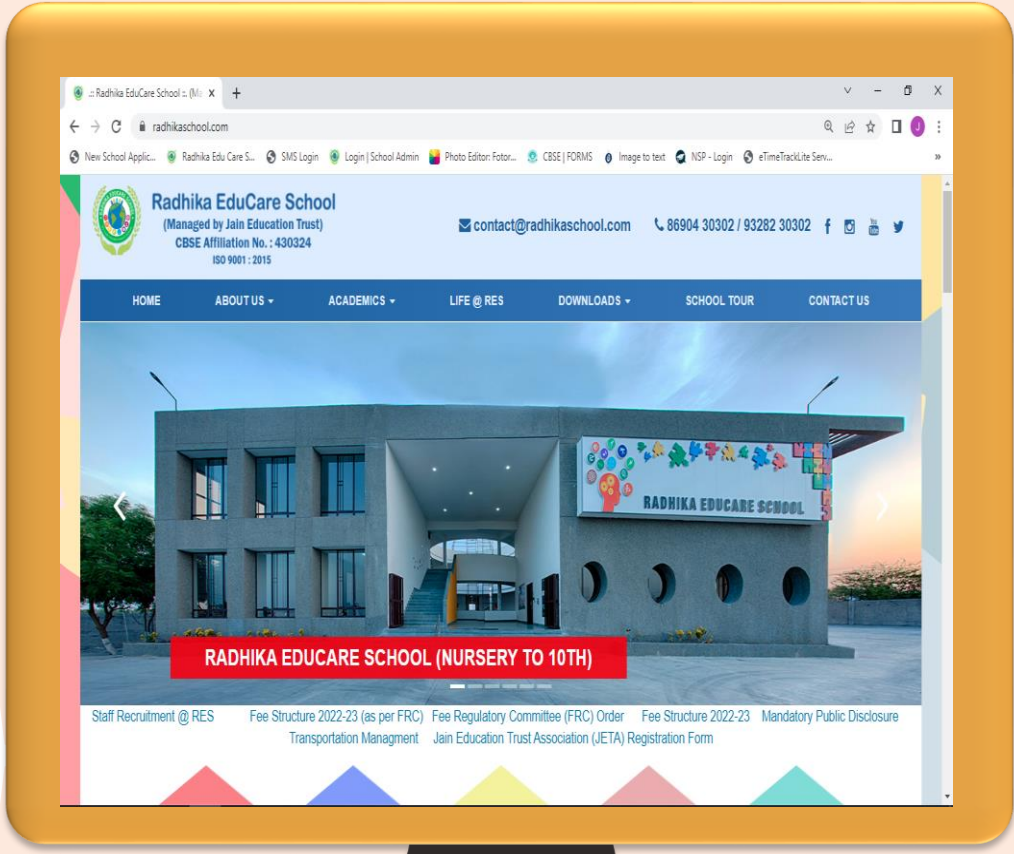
.:: Radhika EduCare School ::. (Ma X +

radhikaschool.com

New School Applic... Radhika Edu Care S... SMS Login Login | School Admin Photo Editor: Fotor... CBSE | FORMS Image to text NSP - Login eTimeTrackLite Serv...

Radhika EduCare School
(Managed by Jain Education Trust)
CBSE Affiliation No. : 430324
ISO 9001 : 2015

contact@radhikaschool.com 86904 30302 / 93282 30302

HOME ABOUT US ACADEMICS LIFE @ RES DOWNLOADS SCHOOL TOUR CONTACT US

RADHIKA EDUCARE SCHOOL

RADHIKA EDUCARE SCHOOL (NURSERY TO 10TH)

Staff Recruitment @ RES Fee Structure 2022-23 (as per FRC) Fee Regulatory Committee (FRC) Order Fee Structure 2022-23 Mandatory Public Disclosure Transportation Managment Jain Education Trust Association (JETA) Registration Form